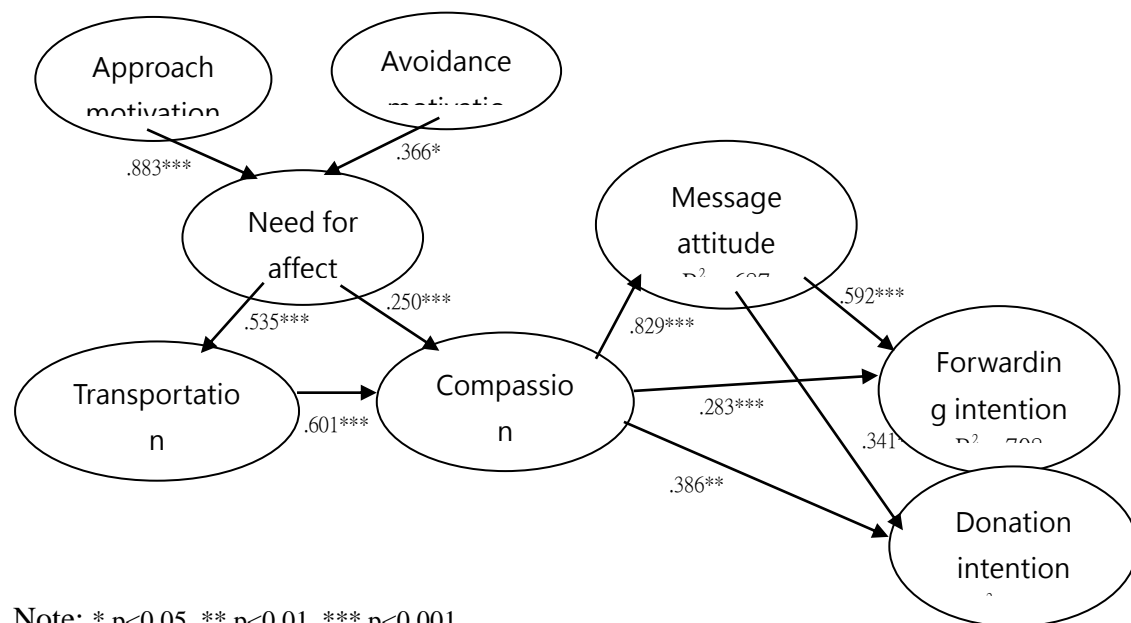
Approach motivation

Avoidance motivatio

.883***

.366*

Need for affect

.535***

.250***

Message attitude

$R^2$ = .687

.829***

.592***

Transportation

.601***

Compassion

.283***

Forwarding intention

$R^2$ = .708

.341*

.386**

Donation intention

Note: * p<0.05, ** p<0.01, *** p<0.001